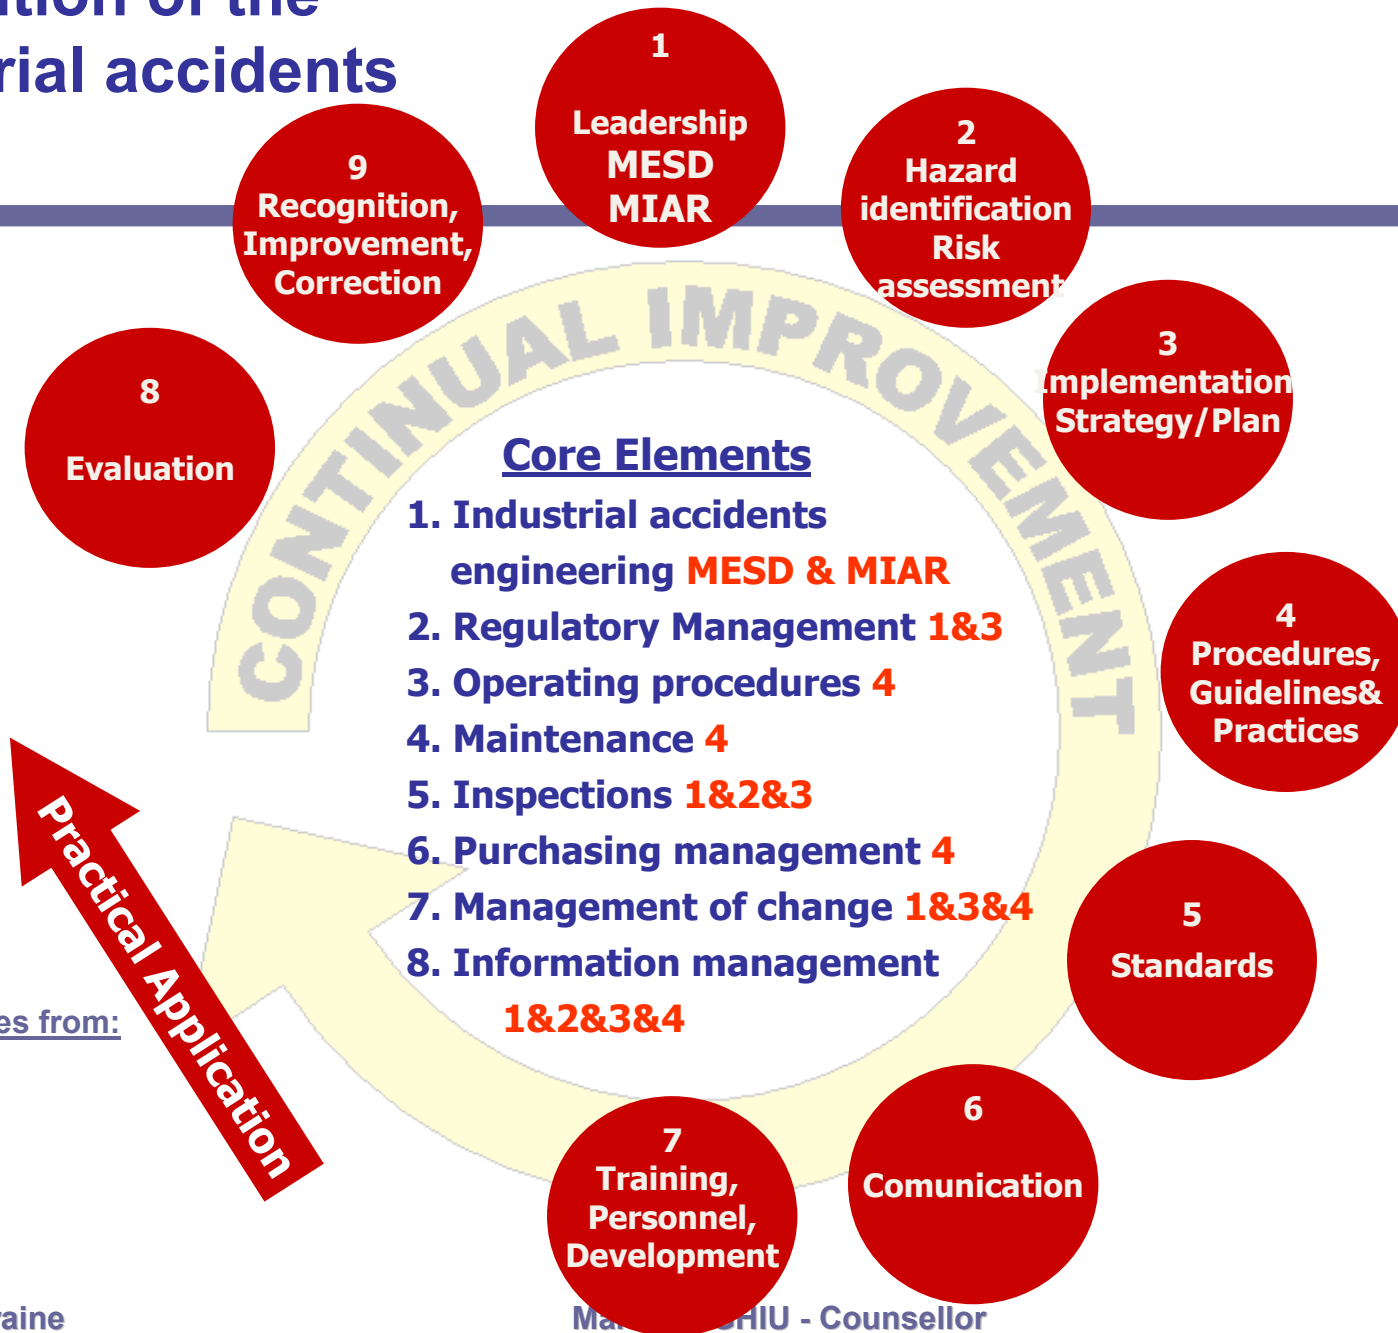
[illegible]tion of the
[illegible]rial accidents

1
Leadership
MESD
MIAR

2
Hazard identification
Risk assessment

3
Implementation
Strategy/Plan

4
Procedures, Guidelines& Practices

5
Standards

6
Comunication

7
Training, Personnel, Development

8
Evaluation

9
Recognition, Improvement, Correction

CONTINUAL IMPROVEMENT

Core Elements
1. Industrial accidents engineering MESD & MIAR
2. Regulatory Management 1&3
3. Operating procedures 4
4. Maintenance 4
5. Inspections 1&2&3
6. Purchasing management 4
7. Management of change 1&3&4
8. Information management 1&2&3&4

Practical Application

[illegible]es from:

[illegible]raine

Ma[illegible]HIU - Counsellor